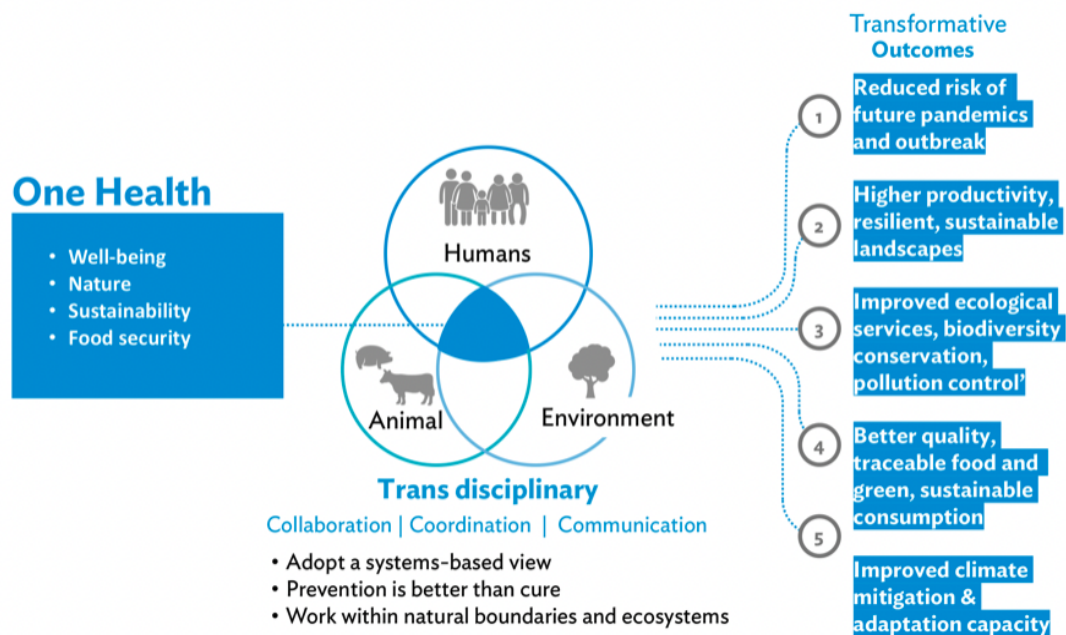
One Health

- Well-being
- Nature
- Sustainability
- Food security

Humans

Animal

Environment

Trans disciplinary

Collaboration | Coordination | Communication

- Adopt a systems-based view
- Prevention is better than cure
- Work within natural boundaries and ecosystems

Transformative Outcomes

1 Reduced risk of future pandemics and outbreak

2 Higher productivity, resilient, sustainable landscapes

3 Improved ecological services, biodiversity conservation, pollution control'

4 Better quality, traceable food and green, sustainable consumption

5 Improved climate mitigation & adaptation capacity